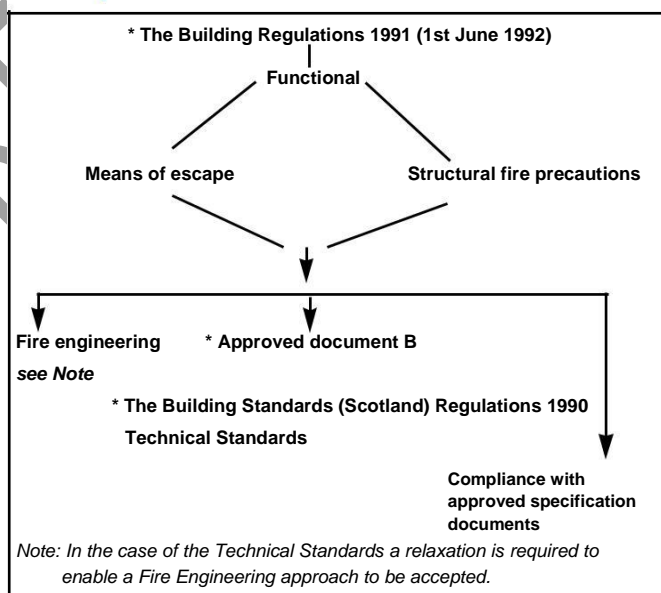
* The Building Regulations 1991 (1st June 1992)

Functional

Means of escape

Structural fire precautions

Fire engineering

see Note

* Approved document B

* The Building Standards (Scotland) Regulations 1990

Technical Standards

Compliance with approved specification documents

Note: In the case of the Technical Standards a relaxation is required to enable a Fire Engineering approach to be accepted.